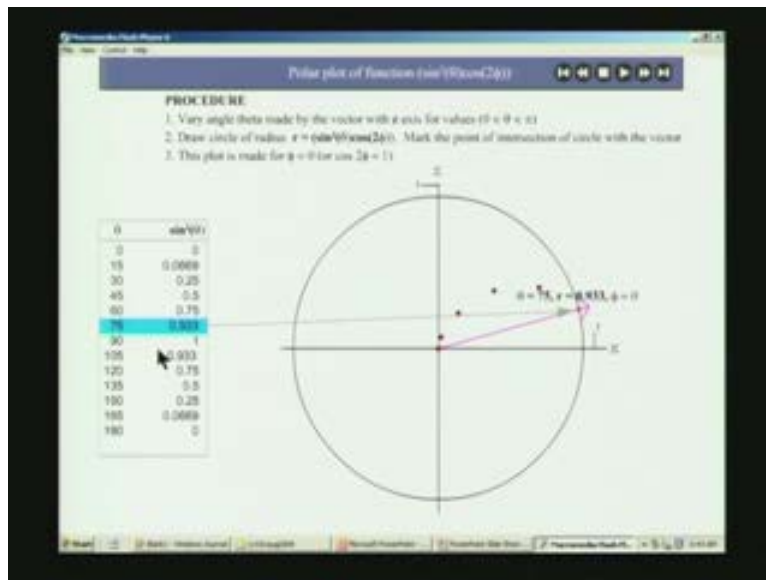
Polar plot of function (sin²(θ)cos(2ϕ))

PROCEDURE
1. Vary angle theta made by the vector with z axis for values (0 < θ < π)
2. Draw circle of radius r = (sin²(θ)cos(2ϕ)). Mark the point of intersection of circle with the vector
3. This plot is made for ϕ = 0 (or cos 2ϕ = 1)

| θ | sin²(θ) |
|---|---|
| 0 | 0 |
| 15 | 0.0669 |
| 30 | 0.25 |
| 45 | 0.5 |
| 60 | 0.75 |
| 75 | 0.933 |
| 90 | 1 |
| 105 | 0.933 |
| 120 | 0.75 |
| 135 | 0.5 |
| 150 | 0.25 |
| 165 | 0.0669 |
| 180 | 0 |

Z

θ = 75, r = 0.933, ϕ = 0

X

Start